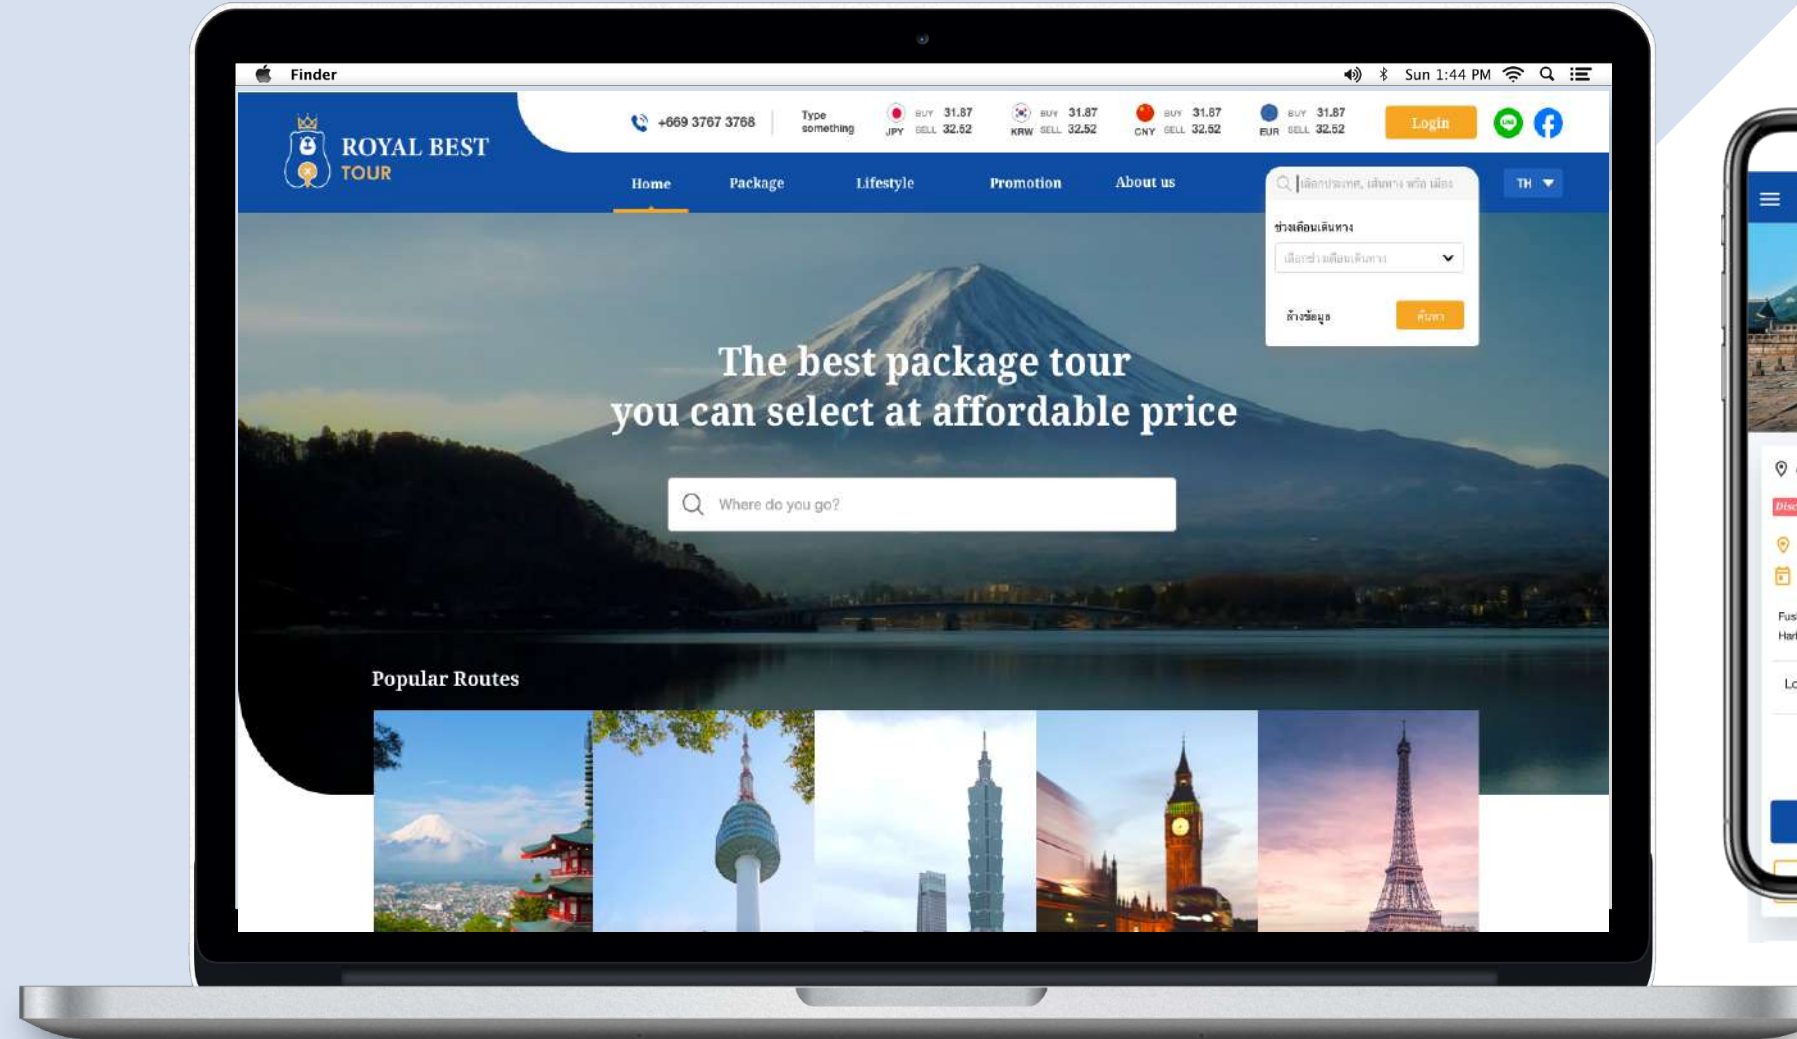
Finder

Sun 1:44 PM

ROYAL BEST TOUR

+669 3767 3768

Type something

BUY 31.87 JPY SELL 32.52

BUY 31.87 KRW SELL 32.52

BUY 31.87 CNY SELL 32.52

BUY 31.87 EUR SELL 32.52

Login

Home Package Lifestyle Promotion About us

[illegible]

TH

ช่วงเดือนเดินทาง

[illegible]

ล้างข้อมูล

ค้นหา

The best package tour you can select at affordable price

Where do you go?

Popular Routes